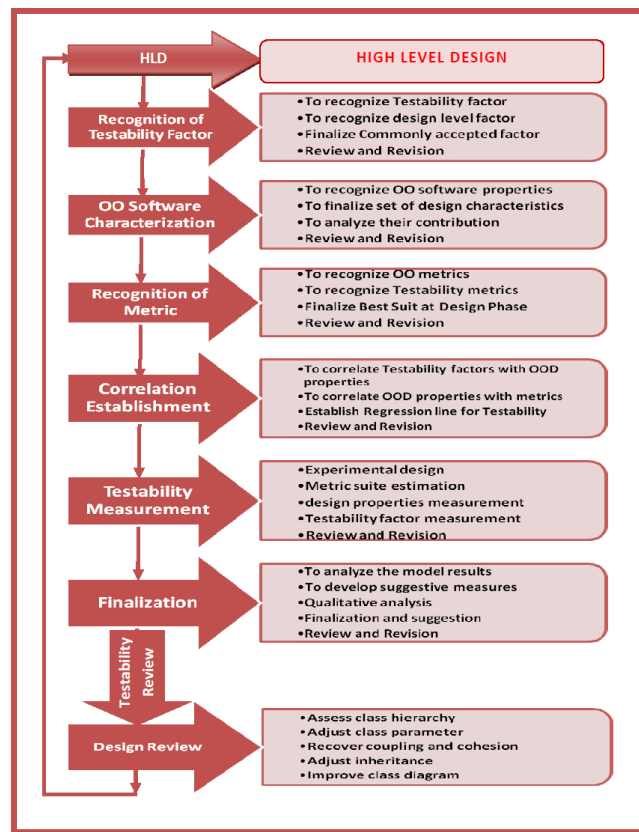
HLD

HIGH LEVEL DESIGN

Recognition of Testability Factor

• To recognize Testability factor
• To recognize design level factor
• Finalize Commonly accepted factor
• Review and Revision

OO Software Characterization

• To recognize OO software properties
• To finalize set of design characteristics
• To analyze their contribution
• Review and Revision

Recognition of Metric

• To recognize OO metrics
• To recognize Testability metrics
• Finalize Best Suit at Design Phase
• Review and Revision

Correlation Establishment

• To correlate Testability factors with OOD properties
• To correlate OOD properties with metrics
• Establish Regression line for Testability
• Review and Revision

Testability Measurement

• Experimental design
• Metric suite estimation
• design properties measurement
• Testability factor measurement
• Review and Revision

Finalization

• To analyze the model results
• To develop suggestive measures
• Qualitative analysis
• Finalization and suggestion
• Review and Revision

Testability Review

Design Review

• Assess class hierarchy
• Adjust class parameter
• Recover coupling and cohesion
• Adjust inheritance
• Improve class diagram